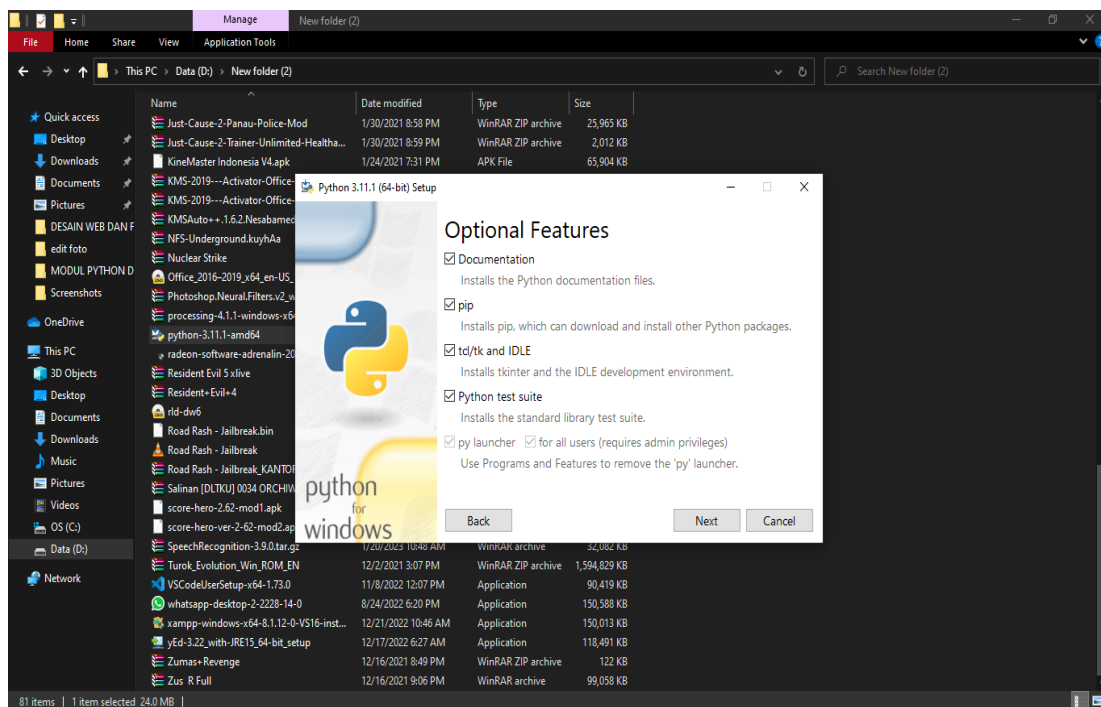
Manage New folder (2)

File Home Share View Application Tools

This PC > Data (D:) > New folder (2)

Search New folder (2)

Quick access
Desktop
Downloads
Documents
Pictures
DESAIN WEB DAN F
edit foto
MODUL PYTHON D
Screenshots
OneDrive
This PC
3D Objects
Desktop
Documents
Downloads
Music
Pictures
Videos
OS (C:)
Data (D:)
Network

| Name | Date modified | Type | Size |
|---|---|---|---|
| Just-Cause-2-Panau-Police-Mod | 1/30/2021 8:58 PM | WinRAR ZIP archive | 25,965 KB |
| Just-Cause-2-Trainer-Unlimited-Healtha... | 1/30/2021 8:59 PM | WinRAR ZIP archive | 2,012 KB |
| KineMaster Indonesia V4.apk | 1/24/2021 7:31 PM | APK File | 65,904 KB |
| KMS-2019---Activator-Office- | | | |
| KMS-2019---Activator-Office- | | | |
| KMSAuto++.1.6.2.Nesabamed | | | |
| NFS-Underground.kuyhAa | | | |
| Nuclear Strike | | | |
| Office_2016-2019_x64_en-US_ | | | |
| Photoshop.Neural.Filters.v2_w | | | |
| processing-4.1.1-windows-x6 | | | |
| python-3.11.1-amd64 | | | |
| radeon-software-adrenalin-20 | | | |
| Resident Evil 5 xlive | | | |
| Resident+Evil+4 | | | |
| rld-dw6 | | | |
| Road Rash - Jailbreak.bin | | | |
| Road Rash - Jailbreak | | | |
| Road Rash - Jailbreak_KANTOR | | | |
| Salinan [DLTKU] 0034 ORCHIV | | | |
| score-hero-2.62-mod1.apk | | | |
| score-hero-ver-2-62-mod2.ap | | | |
| SpeechRecognition-3.9.0.tar.gz | 1/20/2023 10:48 AM | WinRAR archive | 32,082 KB |
| Turok_Evolution_Win_ROM_EN | 12/2/2021 3:07 PM | WinRAR ZIP archive | 1,594,829 KB |
| VSCodeUserSetup-x64-1.73.0 | 11/8/2022 12:07 PM | Application | 90,419 KB |
| whatsapp-desktop-2-2228-14-0 | 8/24/2022 6:20 PM | Application | 150,588 KB |
| xampp-windows-x64-8.1.12-0-VS16-inst... | 12/21/2022 10:46 AM | Application | 150,013 KB |
| yEd-3.22_with-JRE15_64-bit_setup | 12/17/2022 6:27 AM | Application | 118,491 KB |
| Zumas+Revenge | 12/16/2021 8:49 PM | WinRAR ZIP archive | 122 KB |
| Zus R Full | 12/16/2021 9:06 PM | WinRAR archive | 99,058 KB |

Python 3.11.1 (64-bit) Setup

Optional Features

Documentation
Installs the Python documentation files.

pip
Installs pip, which can download and install other Python packages.

tcl/tk and IDLE
Installs tkinter and the IDLE development environment.

Python test suite
Installs the standard library test suite.

py launcher for all users (requires admin privileges)
Use Programs and Features to remove the 'py' launcher.

python for windows

Back Next Cancel

81 items | 1 item selected 24.0 MB |